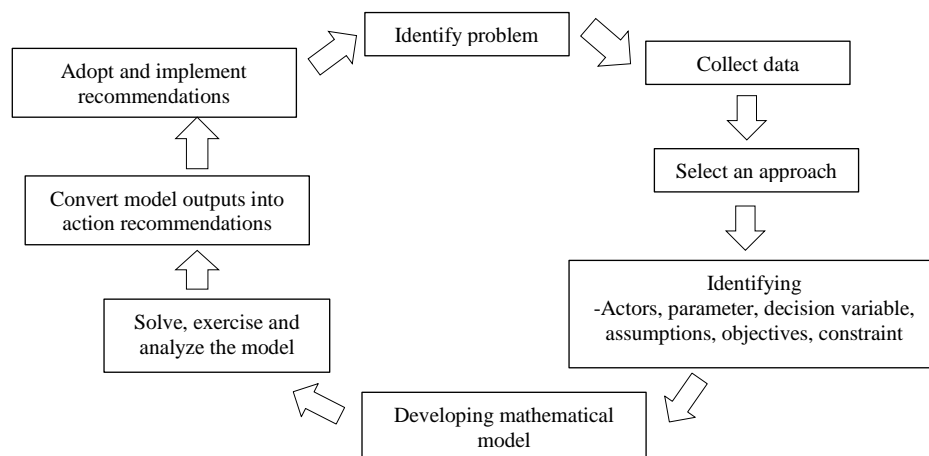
Identify problem

Collect data

Select an approach

Identifying
-Actors, parameter, decision variable, assumptions, objectives, constraint

Developing mathematical model

Solve, exercise and analyze the model

Convert model outputs into action recommendations

Adopt and implement recommendations